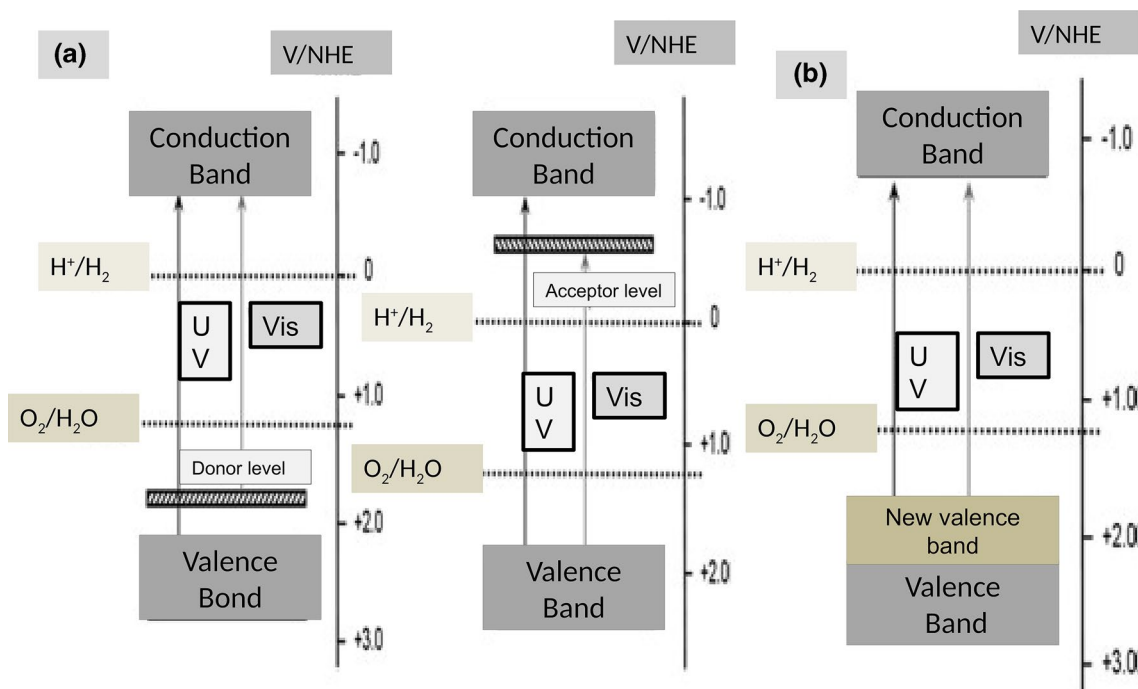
(a)

V/NHE

Conduction Band

-1.0

$H^+/H_2$

0

U V

Vis

+1.0

$O_2/H_2O$

Donor level

+2.0

Valence Bond

+3.0

V/NHE

Conduction Band

-1.0

Acceptor level

$H^+/H_2$

0

U V

Vis

+1.0

$O_2/H_2O$

Valence Band

+2.0

V/NHE

(b)

Conduction Band

-1.0

$H^+/H_2$

0

U V

Vis

+1.0

$O_2/H_2O$

New valence band

+2.0

Valence Band

+3.0